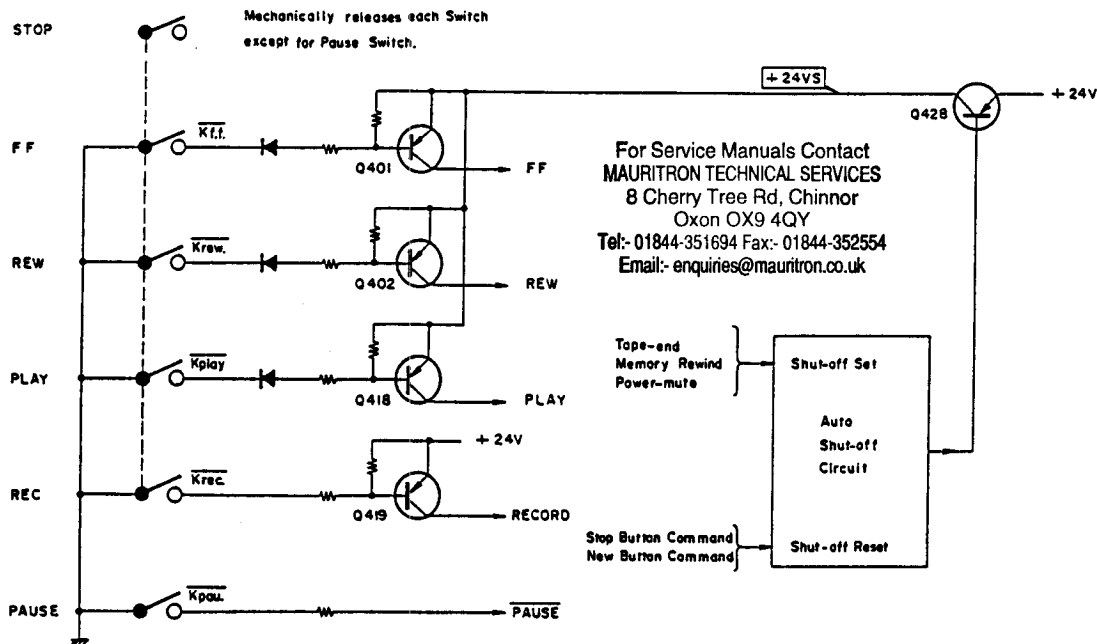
STOP

Mechanically releases each Switch except for Pause Switch.

$+24VS$

Q428

$+24V$

FF

$\overline{Kf.f.}$

Q401

FF

For Service Manuals Contact
MAURITRON TECHNICAL SERVICES
8 Cherry Tree Rd, Chinnor
Oxon OX9 4QY
Tel:- 01844-351694 Fax:- 01844-352554
Email:- enquiries@mauritron.co.uk

REW

$\overline{Krew.}$

Q402

REW

PLAY

$\overline{Kplay}$

Q418

PLAY

Tape-end
Memory Rewind
Power-mute

Shut-off Set

Auto
Shut-off
Circuit

REC

$\overline{Krec.}$

$+24V$

Q419

RECORD

Stop Button Command
New Button Command

Shut-off Reset

PAUSE

$\overline{Kpau.}$

$\overline{PAUSE}$